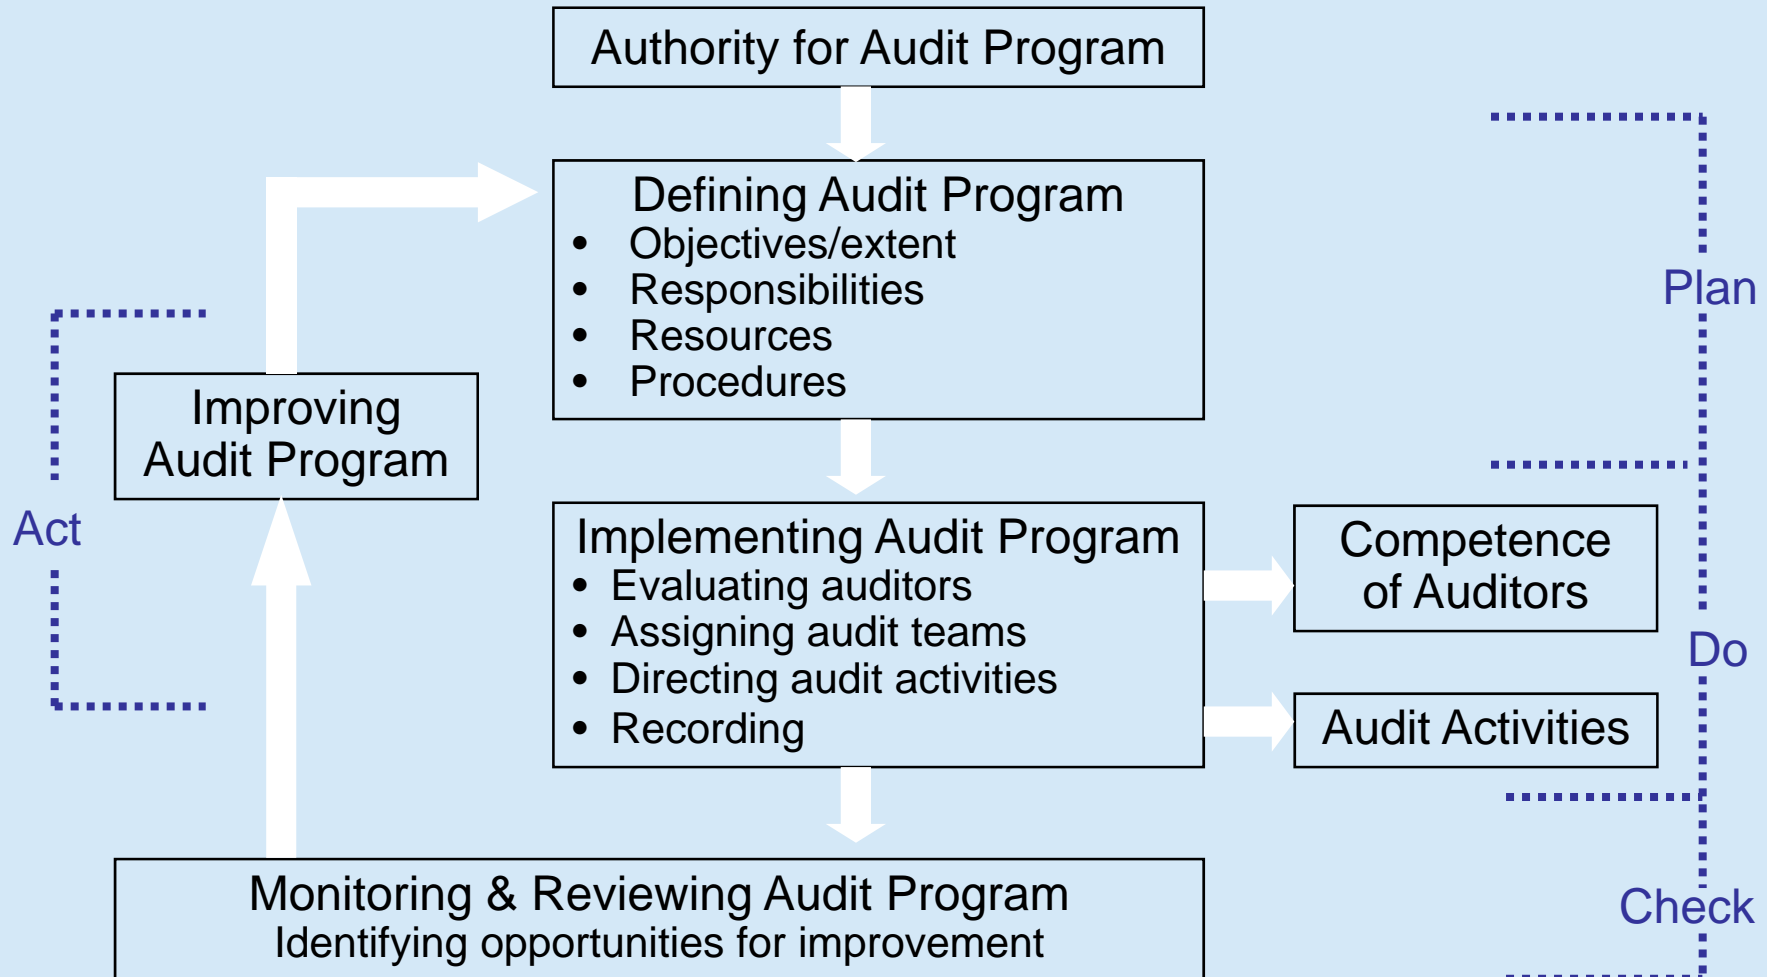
Authority for Audit Program

Defining Audit Program
- Objectives/extent
- Responsibilities
- Resources
- Procedures

Plan

Improving Audit Program

Act

Implementing Audit Program
- Evaluating auditors
- Assigning audit teams
- Directing audit activities
- Recording

Competence of Auditors

Audit Activities

Do

Monitoring & Reviewing Audit Program
Identifying opportunities for improvement

Check